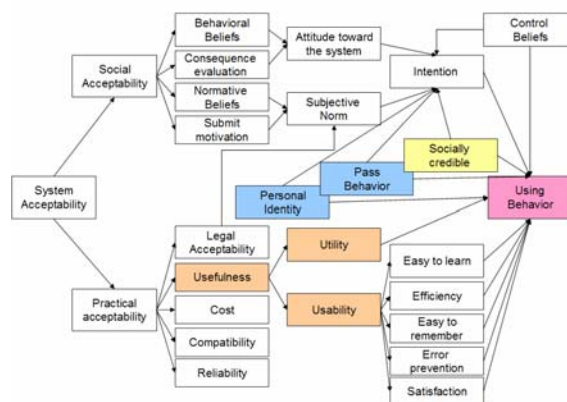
System Acceptability

Social Acceptability

Behavioral Beliefs

Consequence evaluation

Normative Beliefs

Submit motivation

Attitude toward the system

Subjective Norm

Control Beliefs

Intention

Socially credible

Pass Behavior

Personal Identity

Using Behavior

Practical acceptability

Legal Acceptability

Usefulness

Cost

Compatibility

Reliability

Utility

Usability

Easy to learn

Efficiency

Easy to remember

Error prevention

Satisfaction